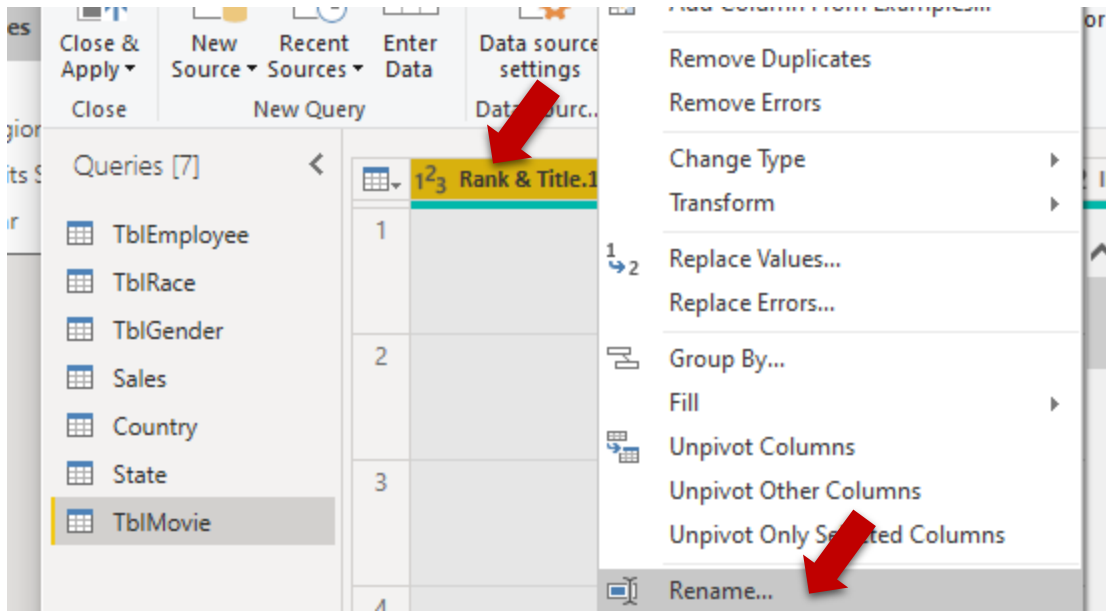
es

Close & Apply
Close

New Source
Recent Sources
Enter Data
New Query

Data source settings
Data Sourc...

Queries [7]

TblEmployee
TblRace
TblGender
Sales
Country
State
TblMovie

$1^2{}_3$ Rank & Title.1

1
2
3
4

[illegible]

Remove Duplicates
Remove Errors

Change Type
Transform

Replace Values...
Replace Errors...

Group By...
Fill
Unpivot Columns
Unpivot Other Columns
Unpivot Only Se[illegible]ted Columns

Rename...